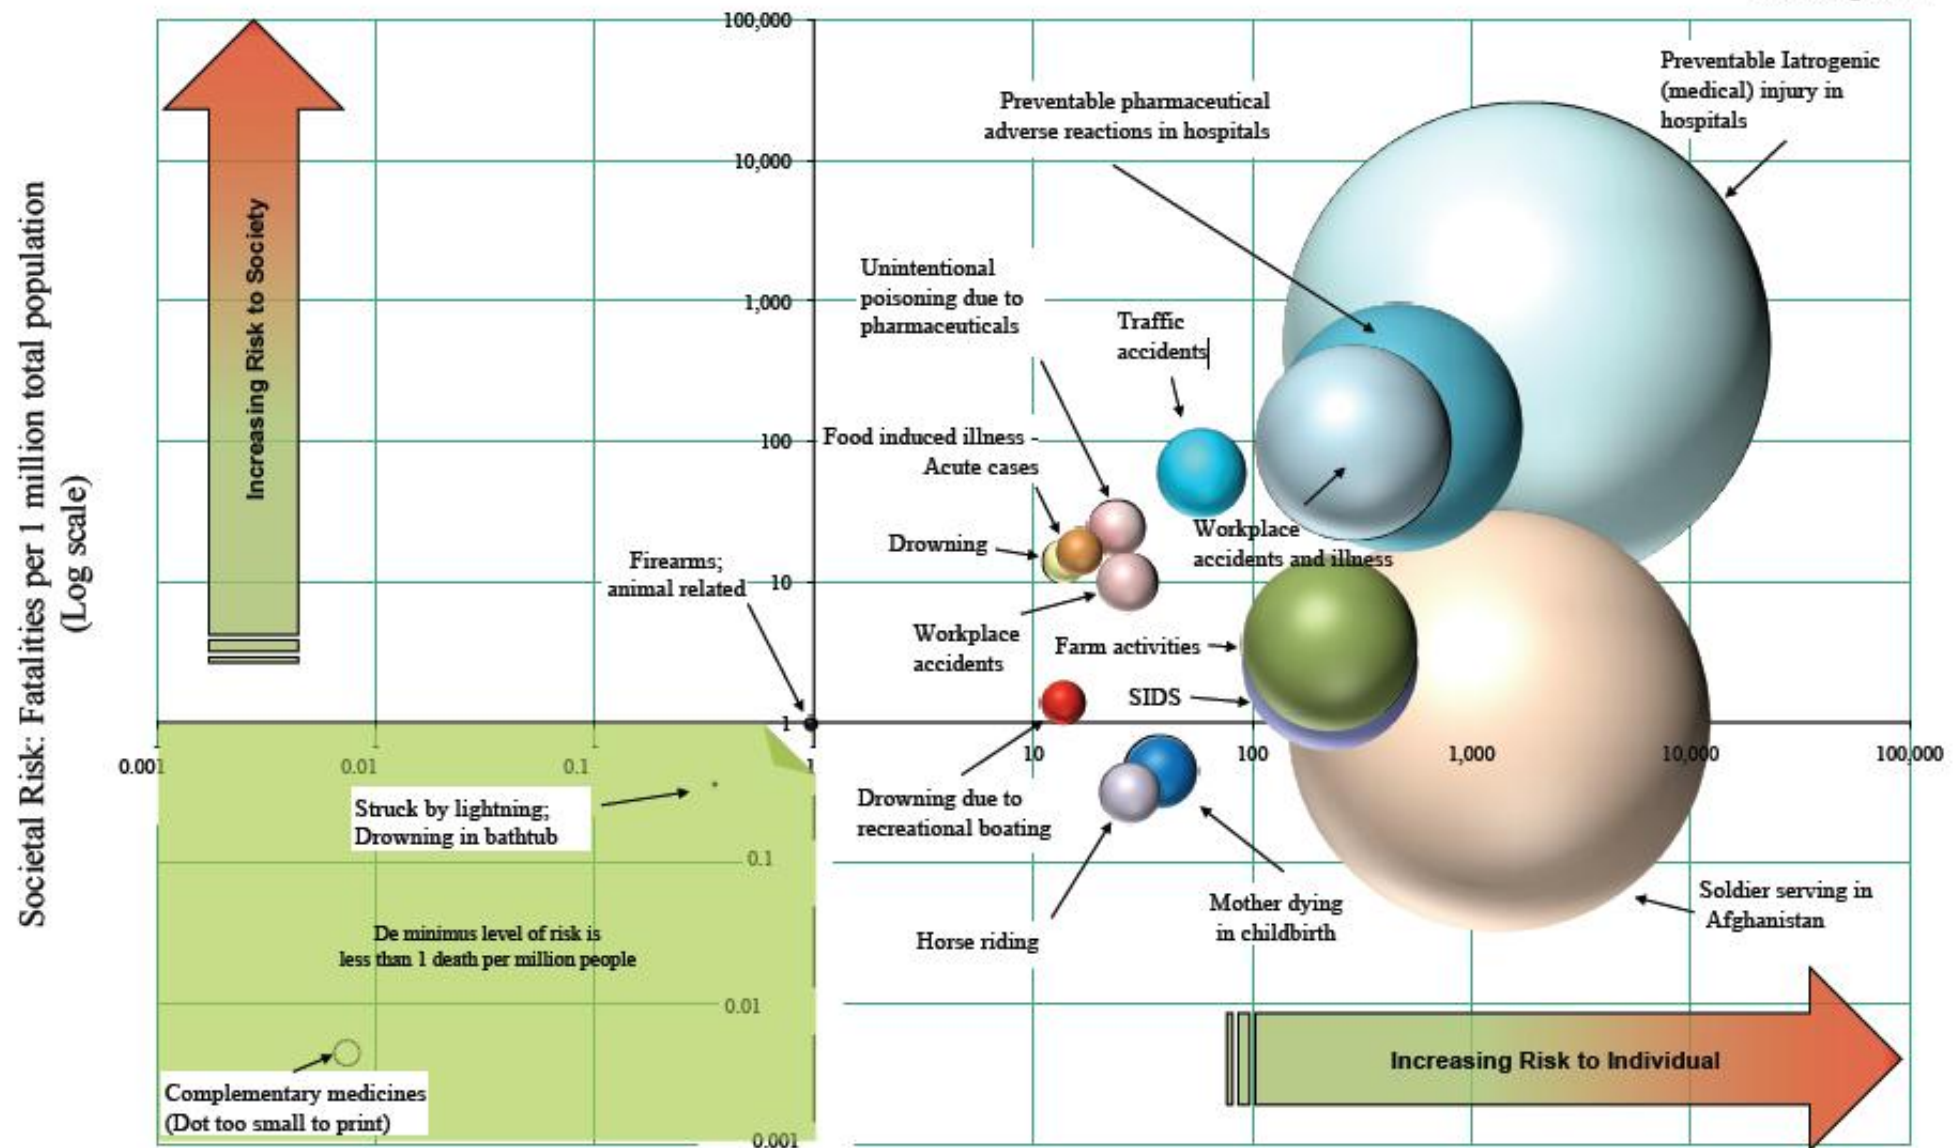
Societal Risk: Fatalities per 1 million total population (Log scale)

Increasing Risk to Society

100,000
10,000
1,000
100
10
1
0.1
0.01
0.001

0.001
0.01
0.1
1
10
100
1,000
10,000
100,000

Preventable Iatrogenic (medical) injury in hospitals

Preventable pharmaceutical adverse reactions in hospitals

Unintentional poisoning due to pharmaceuticals

Traffic accidents

Food induced illness - Acute cases

Workplace accidents and illness

Drowning

Firearms; animal related

Workplace accidents

Farm activities

SIDS

Drowning due to recreational boating

Struck by lightning; Drowning in bathtub

Mother dying in childbirth

Soldier serving in Afghanistan

Horse riding

De minimus level of risk is less than 1 death per million people

Complementary medicines (Dot too small to print)

Increasing Risk to Individual